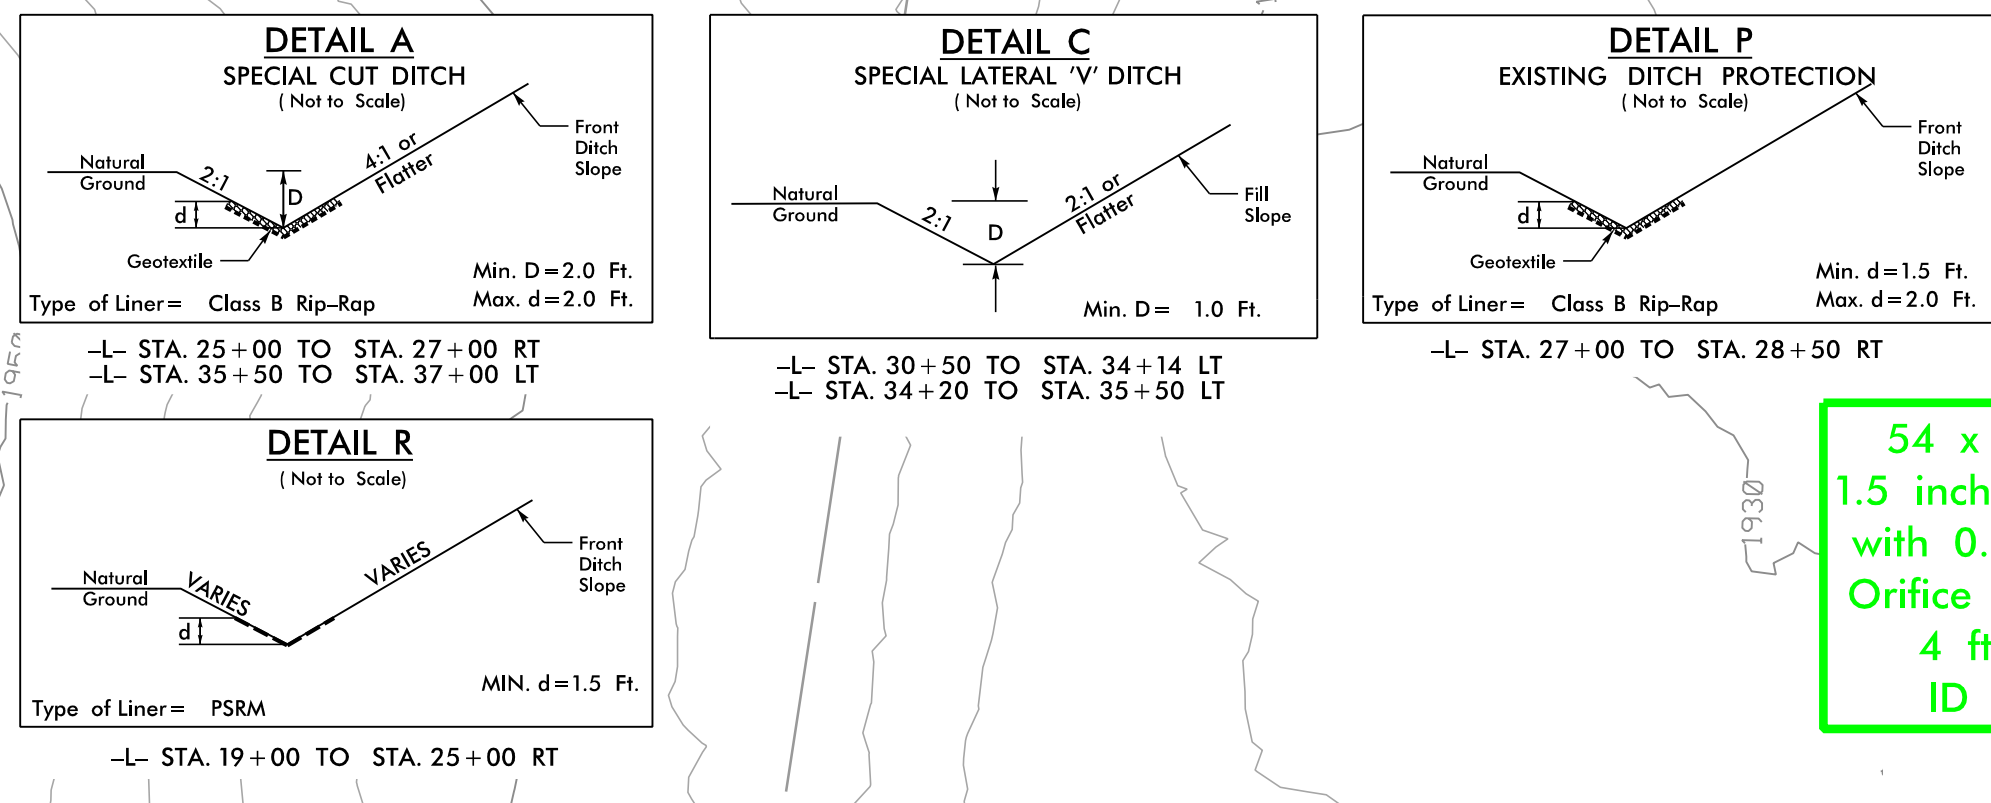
DETAIL A
SPECIAL CUT DITCH
( Not to Scale)

Natural Ground
2:1
D
d
4:1 or Flatter
Front Ditch Slope
Geotextile
Min. D = 2.0 Ft.
Max. d = 2.0 Ft.
Type of Liner = Class B Rip–Rap

–L– STA. 25 + 00 TO STA. 27 + 00 RT
–L– STA. 35 + 50 TO STA. 37 + 00 LT

DETAIL C
SPECIAL LATERAL 'V' DITCH
( Not to Scale)

Natural Ground
2:1
D
2:1 or Flatter
Fill Slope
Min. D = 1.0 Ft.

–L– STA. 30 + 50 TO STA. 34 + 14 LT
–L– STA. 34 + 20 TO STA. 35 + 50 LT

DETAIL P
EXISTING DITCH PROTECTION
( Not to Scale)

Natural Ground
d
Front Ditch Slope
Geotextile
Min. d = 1.5 Ft.
Max. d = 2.0 Ft.
Type of Liner = Class B Rip–Rap

–L– STA. 27 + 00 TO STA. 28 + 50 RT

DETAIL R
( Not to Scale)

Natural Ground
VARIES
d
VARIES
Front Ditch Slope
MIN. d = 1.5 Ft.
Type of Liner = PSRM

–L– STA. 19 + 00 TO STA. 25 + 00 RT

1950
1930

54 x
1.5 inch
with 0.
Orifice
4 ft
ID